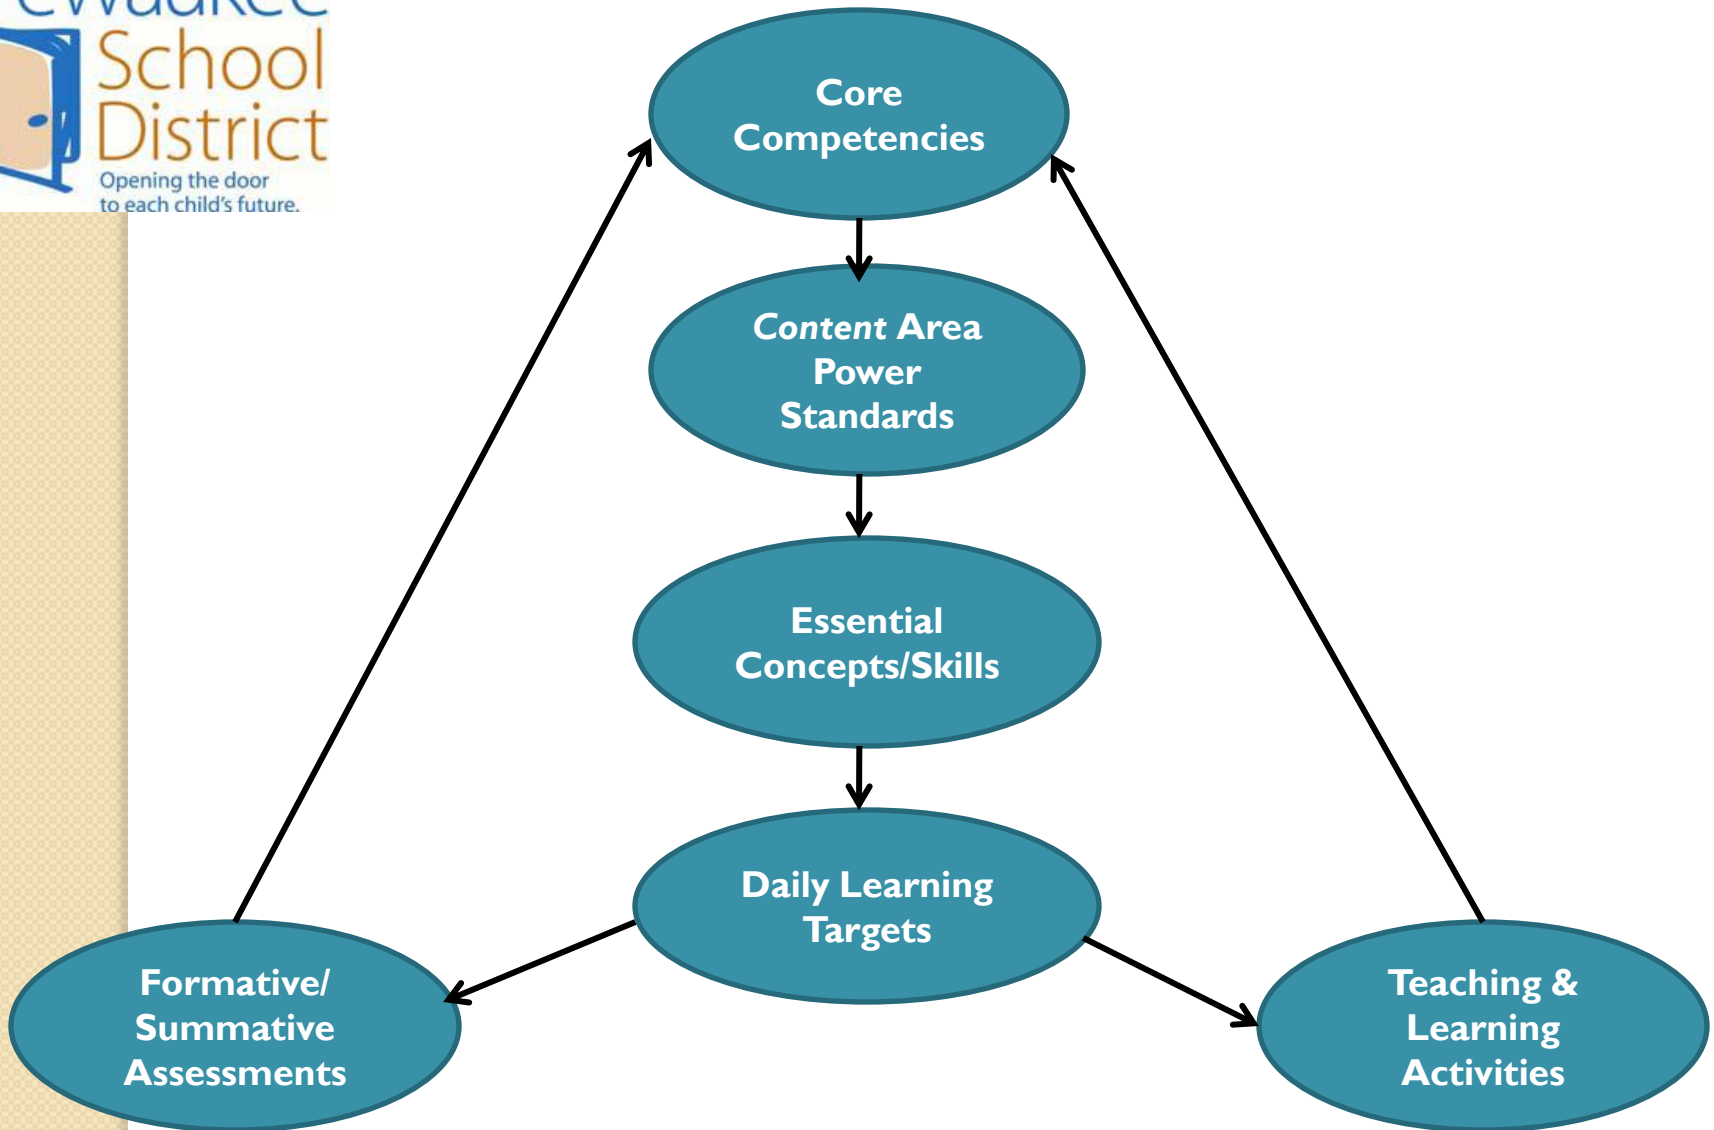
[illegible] School District
Opening the door to each child's future.

Core Competencies

Content Area Power Standards

Essential Concepts/Skills

Daily Learning Targets

Formative/ Summative Assessments

Teaching & Learning Activities